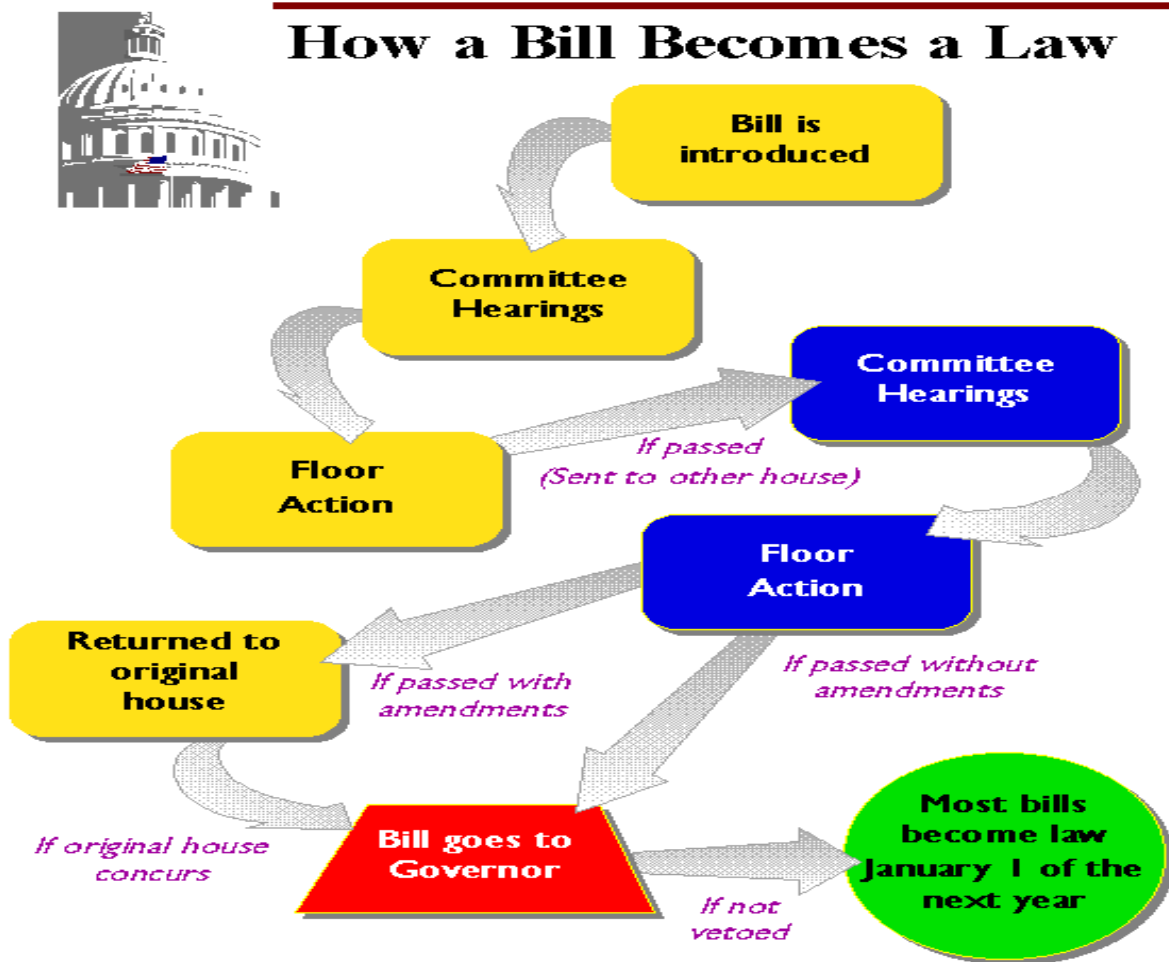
How a Bill Becomes a Law

Bill is introduced

Committee Hearings

Floor Action

If passed (Sent to other house)

Committee Hearings

Floor Action

Returned to original house

If passed with amendments

If passed without amendments

If original house concurs

Bill goes to Governor

If not vetoed

Most bills become law January 1 of the next year